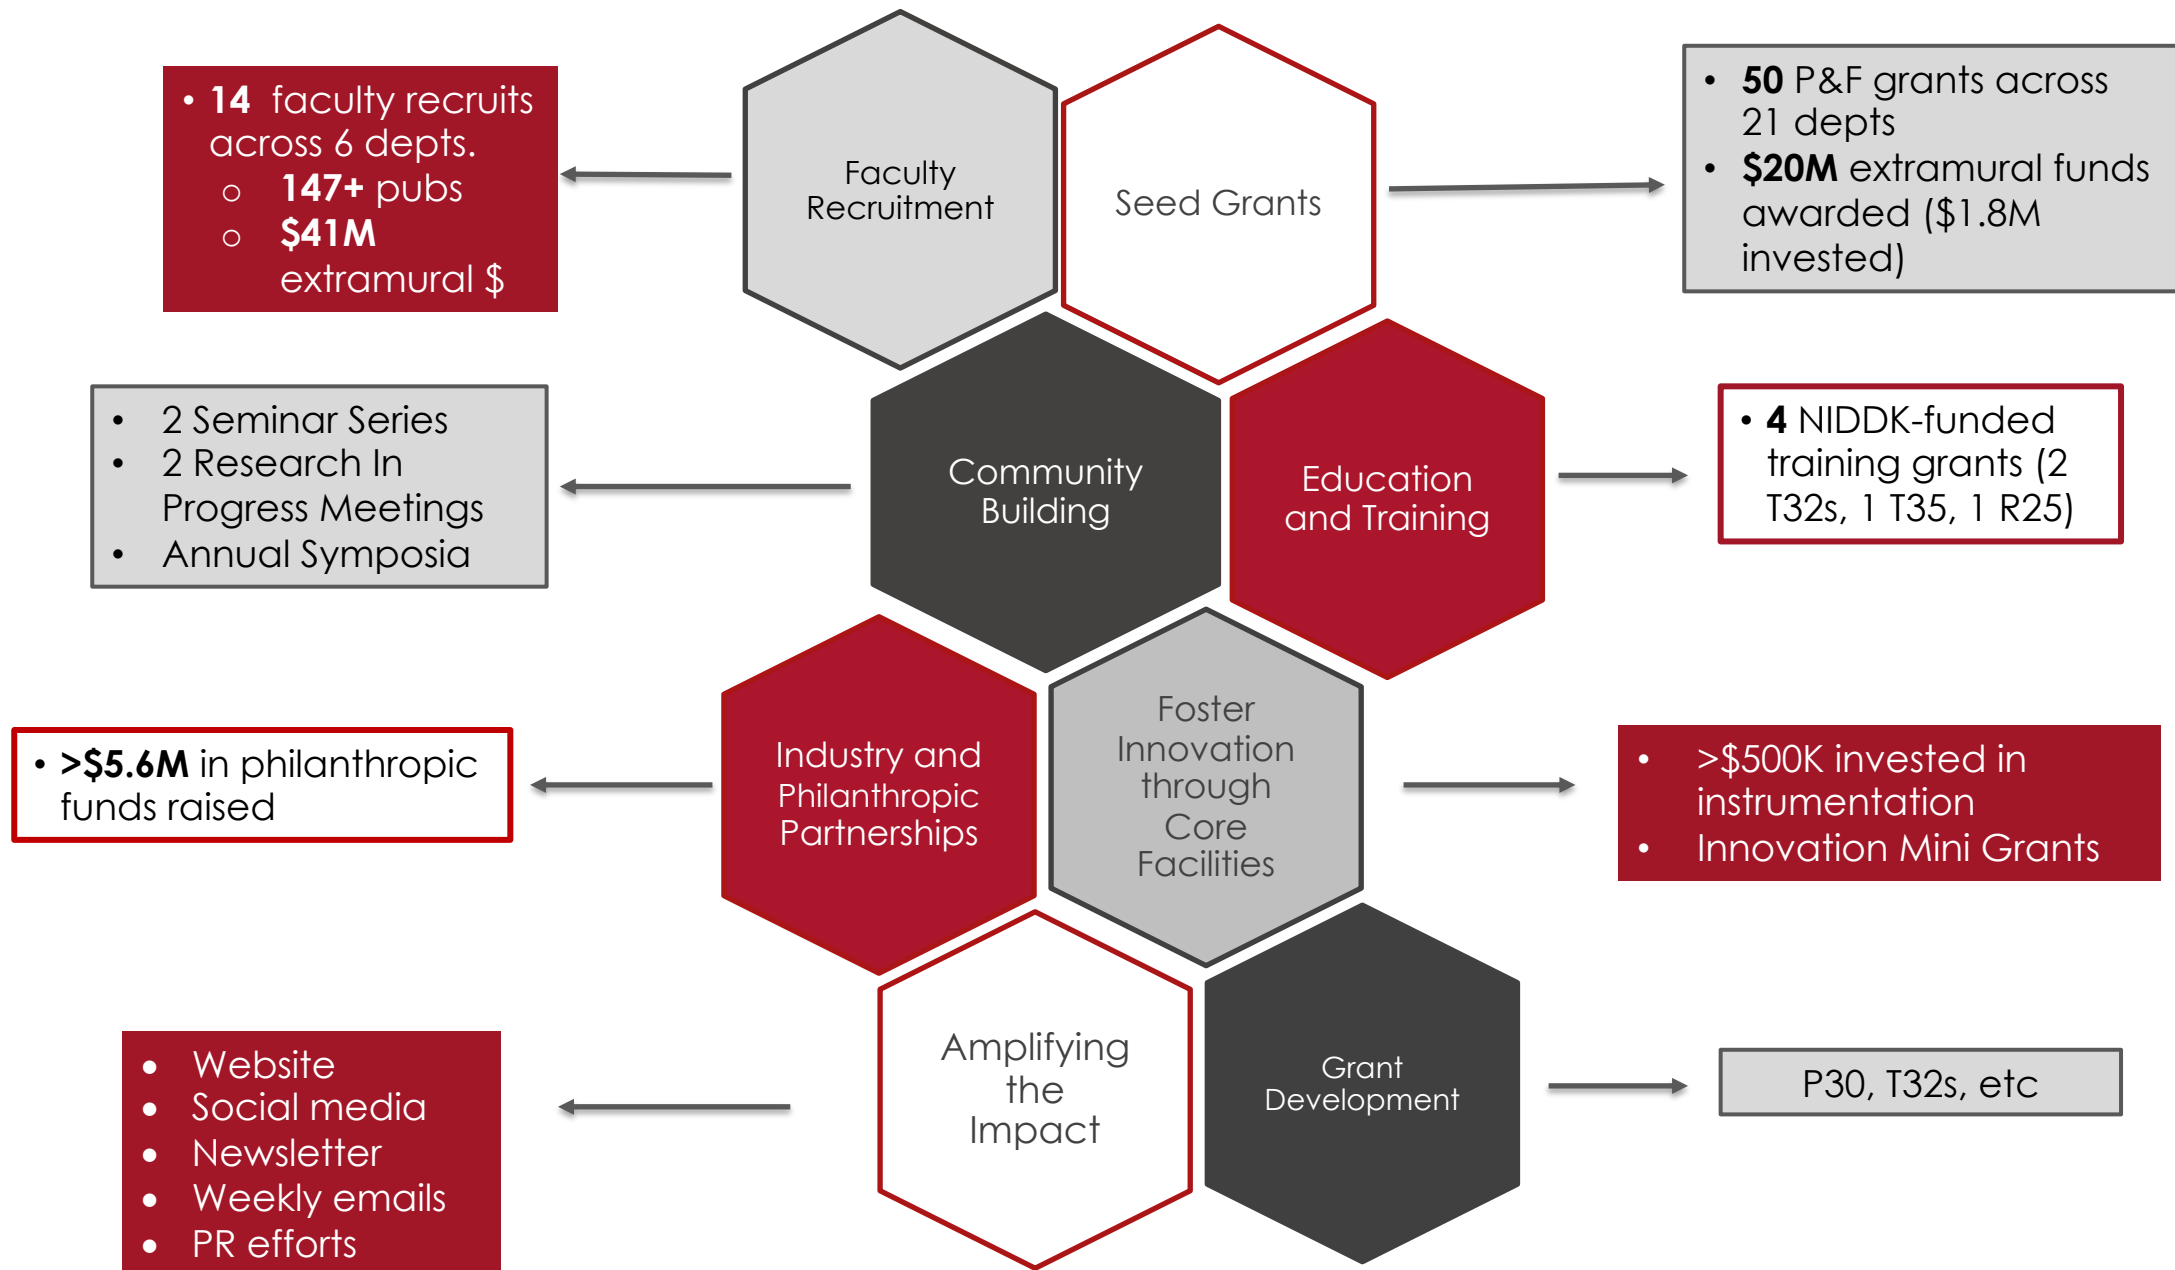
• 14 faculty recruits across 6 depts.
○ 147+ pubs
○ $41M extramural $

Faculty Recruitment

Seed Grants

• 50 P&F grants across 21 depts
• $20M extramural funds awarded ($1.8M invested)

• 2 Seminar Series
• 2 Research In Progress Meetings
• Annual Symposia

Community Building

Education and Training

• 4 NIDDK-funded training grants (2 T32s, 1 T35, 1 R25)

• >$5.6M in philanthropic funds raised

Industry and Philanthropic Partnerships

Foster Innovation through Core Facilities

• >$500K invested in instrumentation
• Innovation Mini Grants

• Website
• Social media
• Newsletter
• Weekly emails
• PR efforts

Amplifying the Impact

Grant Development

P30, T32s, etc